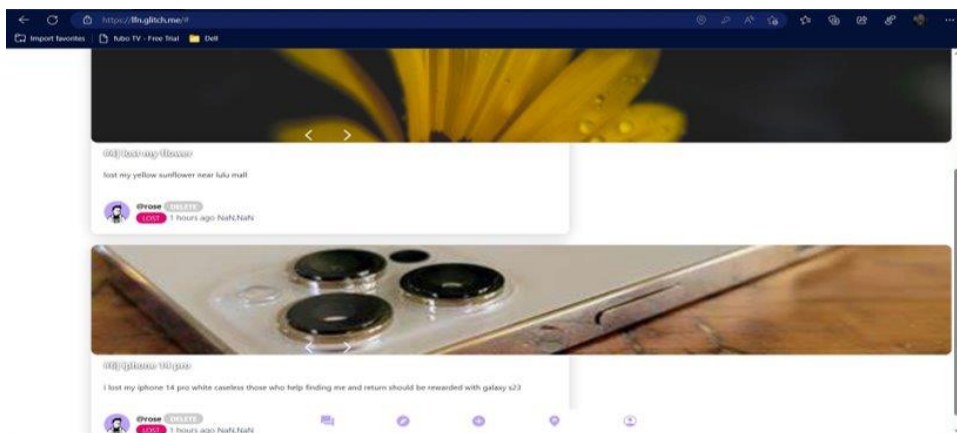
https://lfn.glitch.me/#

Import favorites | fubo TV - Free Trial | Dell

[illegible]

lost my yellow sunflower near lulu mall

@rose DELETE
LOST 1 hours ago NaN,NaN

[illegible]

I lost my iphone 14 pro white caseless those who help finding me and return should be rewarded with galaxy s23

@rose DELETE
LOST 1 hours ago NaN,NaN